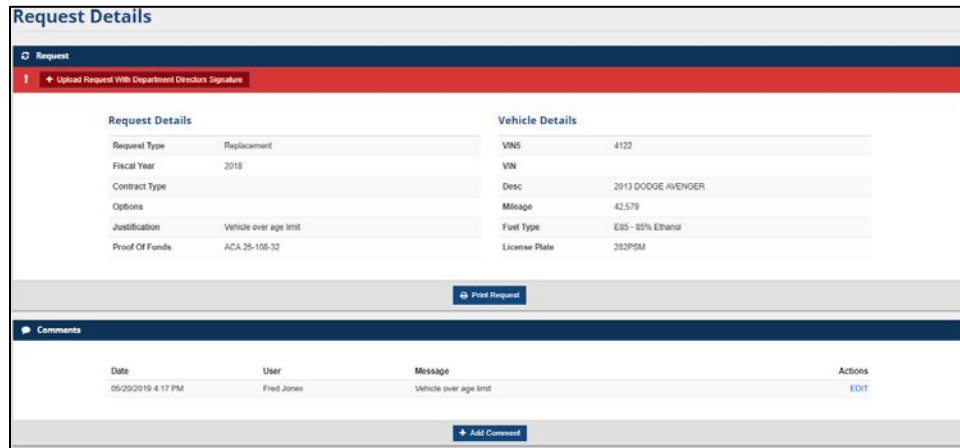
Request Details

Request

! + Upload Request With Department Directors Signature

Request Details

| Request Type | Replacement |
|---|---|
| Fiscal Year | 2018 |
| Contract Type | |
| Options | |
| Justification | Vehicle over age limit |
| Proof Of Funds | ACA 25-108-32 |

Vehicle Details

| VIN5 | 4122 |
|---|---|
| VIN | |
| Desc | 2013 DODGE AVENGER |
| Mileage | 42,579 |
| Fuel Type | E85 - 85% Ethanol |
| License Plate | 282PSM |

Print Request

Comments

| Date | User | Message | Actions |
|---|---|---|---|
| 05/20/2019 4:17 PM | Fred Jones | Vehicle over age limit | EDIT |

+ Add Comment